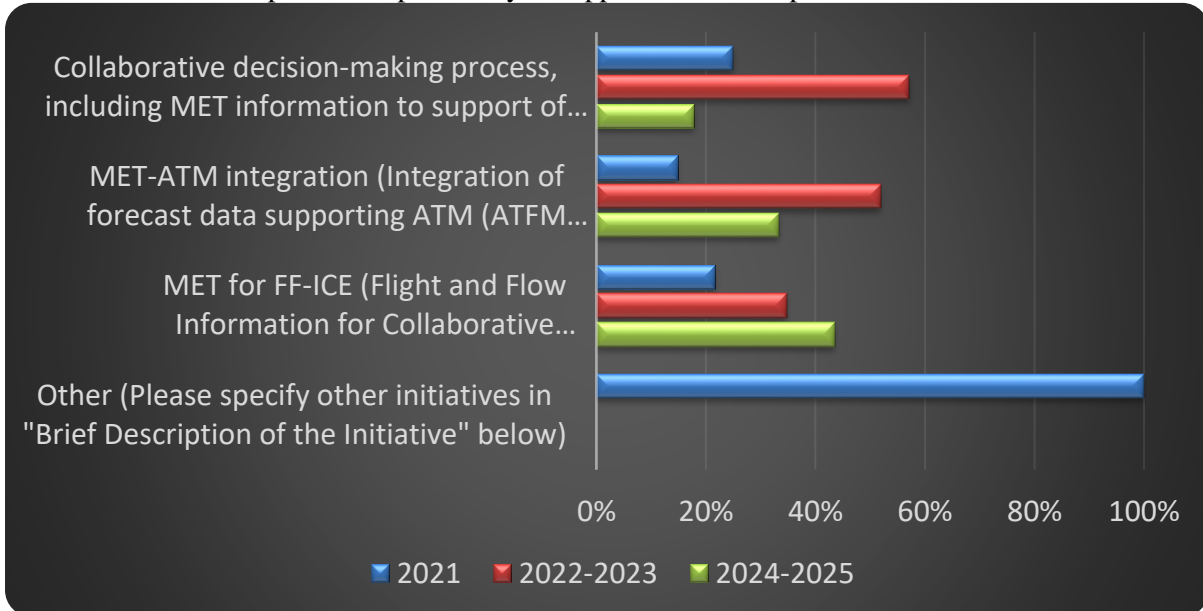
Collaborative decision-making process, including MET information to support of…

MET-ATM integration (Integration of forecast data supporting ATM (ATFM…

MET for FF-ICE (Flight and Flow Information for Collaborative…

Other (Please specify other initiatives in "Brief Description of the Initiative" below)

0% 20% 40% 60% 80% 100%

2021 2022-2023 2024-2025